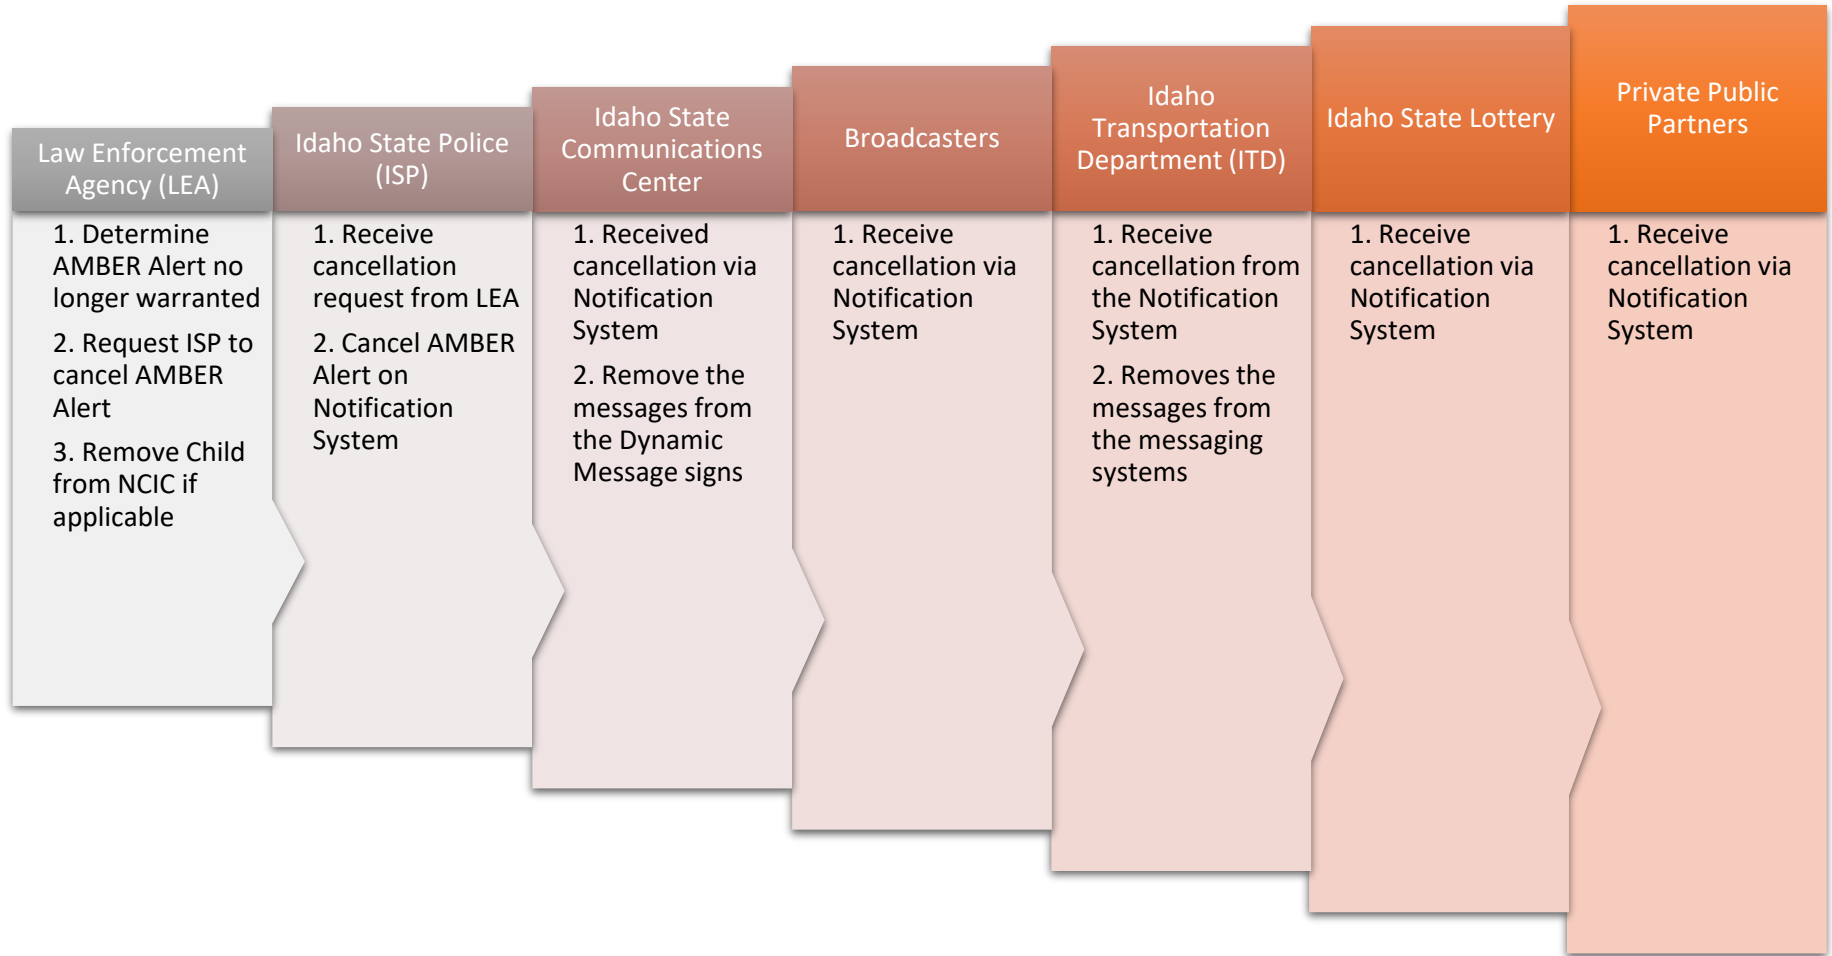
Law Enforcement Agency (LEA)

1. Determine AMBER Alert no longer warranted

2. Request ISP to cancel AMBER Alert

3. Remove Child from NCIC if applicable

Idaho State Police (ISP)

1. Receive cancellation request from LEA

2. Cancel AMBER Alert on Notification System

Idaho State Communications Center

1. Received cancellation via Notification System

2. Remove the messages from the Dynamic Message signs

Broadcasters

1. Receive cancellation via Notification System

Idaho Transportation Department (ITD)

1. Receive cancellation from the Notification System

2. Removes the messages from the messaging systems

Idaho State Lottery

1. Receive cancellation via Notification System

Private Public Partners

1. Receive cancellation via Notification System